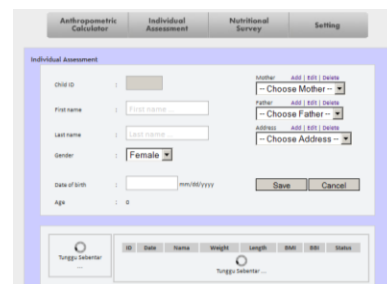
Anthropometric Calculator | Individual Assessment | Nutritional Survey | Setting

Individual Assessment

Child ID :

First name : First name ...

Last name : Last name ...

Gender : Female

Date of birth : mm/dd/yyyy

Age : 0

Mother Add | Edit | Delete
-- Choose Mother --

Father Add | Edit | Delete
-- Choose Father --

Address Add | Edit | Delete
-- Choose Address --

Save Cancel

Tunggu Sebentar ...

| ID | Date | Name | Weight | Length | BMI | BBI | Status |
|---|---|---|---|---|---|---|---|

Tunggu Sebentar ...